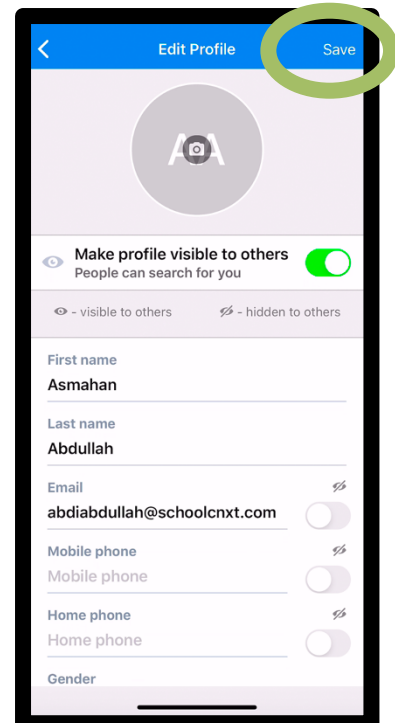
<

Edit Profile

Save

AA

Make profile visible to others
People can search for you

- visible to others

- hidden to others

First name
Asmahan

Last name
Abdullah

Email
abdiabdullah@schoolcnxt.com

Mobile phone
Mobile phone

Home phone
Home phone

Gender